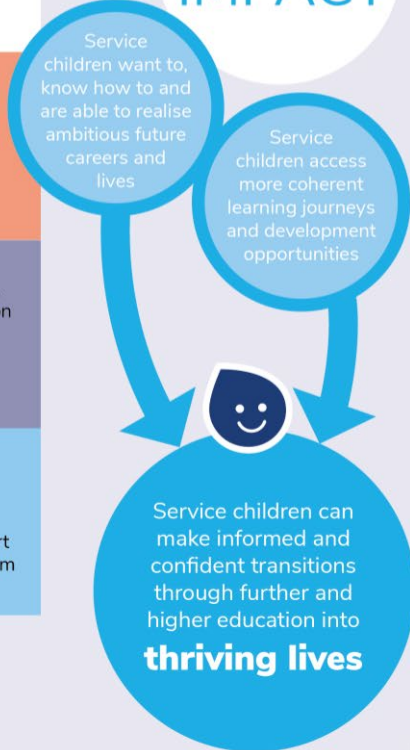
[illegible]

Service children want to, know how to and are able to realise ambitious future careers and lives

Service children access more coherent learning journeys and development opportunities

Service children can make informed and confident transitions through further and higher education into thriving lives

n

rt
m